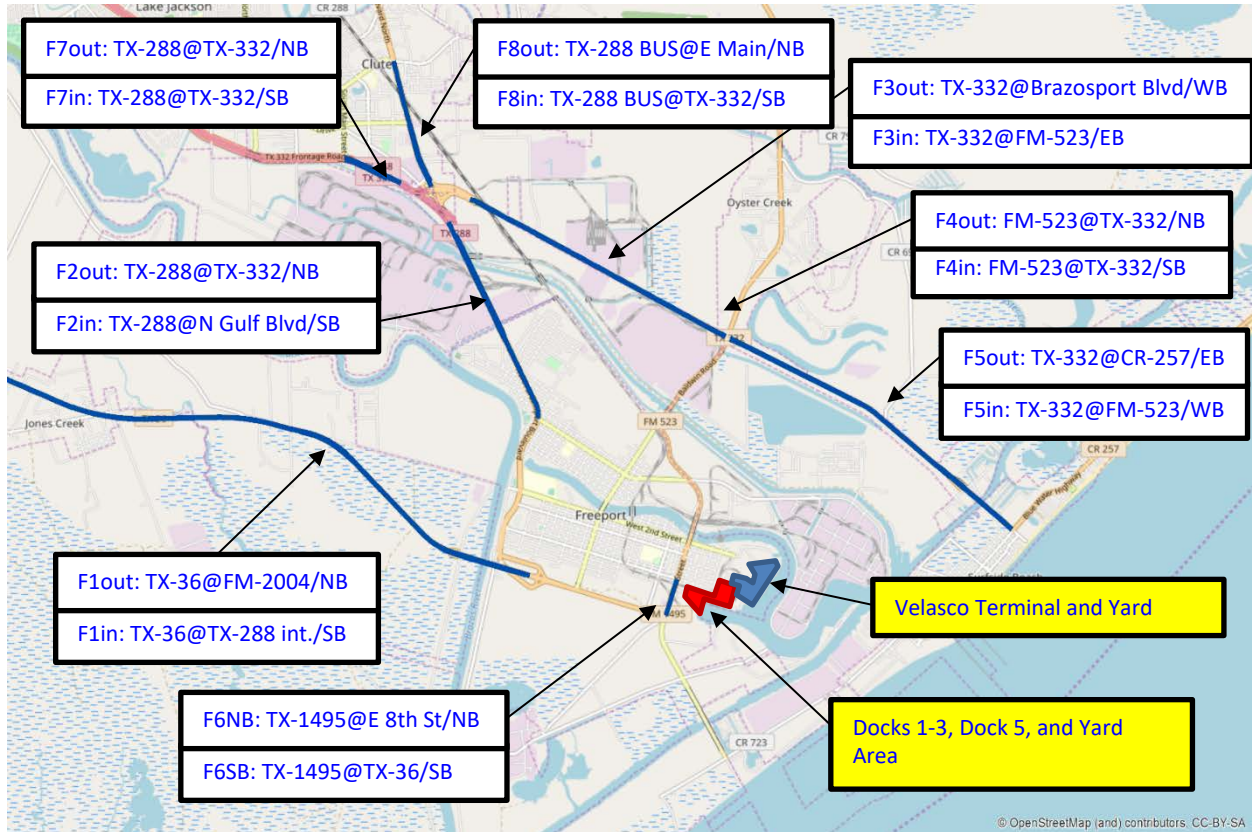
Lake Jackson

CR 288

Clute

F7out: TX-288@TX-332/NB

F7in: TX-288@TX-332/SB

F8out: TX-288 BUS@E Main/NB

F8in: TX-288 BUS@TX-332/SB

F3out: TX-332@Brazosport Blvd/WB

F3in: TX-332@FM-523/EB

TX 332 Frontage Road

TX 288

Oyster Creek

F4out: FM-523@TX-332/NB

F4in: FM-523@TX-332/SB

F2out: TX-288@TX-332/NB

F2in: TX-288@N Gulf Blvd/SB

F5out: TX-332@CR-257/EB

F5in: TX-332@FM-523/WB

FM 523

CR 257

Jones Creek

Freeport

West 2nd Street

F1out: TX-36@FM-2004/NB

F1in: TX-36@TX-288 int./SB

Velasco Terminal and Yard

FM 1495

F6NB: TX-1495@E 8th St/NB

F6SB: TX-1495@TX-36/SB

Docks 1-3, Dock 5, and Yard Area

CR 723

© OpenStreetMap (and) contributors, CC-BY-SA